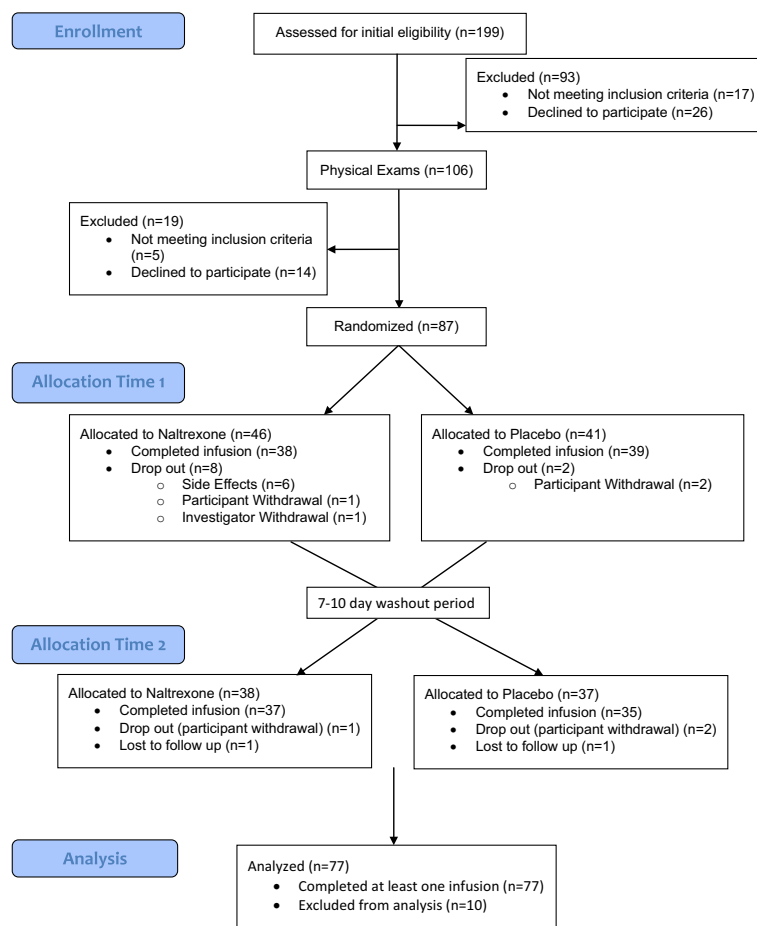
Enrollment

Assessed for initial eligibility (n=199)

Excluded (n=93)
• Not meeting inclusion criteria (n=17)
• Declined to participate (n=26)

Physical Exams (n=106)

Excluded (n=19)
• Not meeting inclusion criteria (n=5)
• Declined to participate (n=14)

Randomized (n=87)

Allocation Time 1

Allocated to Naltrexone (n=46)
• Completed infusion (n=38)
• Drop out (n=8)
  ○ Side Effects (n=6)
  ○ Participant Withdrawal (n=1)
  ○ Investigator Withdrawal (n=1)

Allocated to Placebo (n=41)
• Completed infusion (n=39)
• Drop out (n=2)
  ○ Participant Withdrawal (n=2)

7-10 day washout period

Allocation Time 2

Allocated to Naltrexone (n=38)
• Completed infusion (n=37)
• Drop out (participant withdrawal) (n=1)
• Lost to follow up (n=1)

Allocated to Placebo (n=37)
• Completed infusion (n=35)
• Drop out (participant withdrawal) (n=2)
• Lost to follow up (n=1)

Analysis

Analyzed (n=77)
• Completed at least one infusion (n=77)
• Excluded from analysis (n=10)